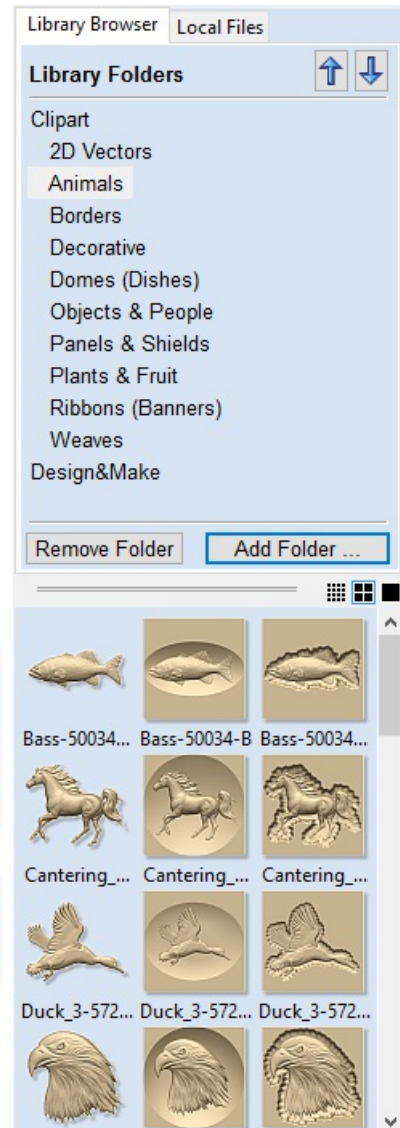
Library Browser Local Files

Library Folders

Clipart
2D Vectors
Animals
Borders
Decorative
Domes (Dishes)
Objects & People
Panels & Shields
Plants & Fruit
Ribbons (Banners)
Weaves
Design&Make

Remove Folder
Add Folder ...

Bass-50034... Bass-50034-B Bass-50034...

Cantering_... Cantering_... Cantering_...

Duck_3-572... Duck_3-572... Duck_3-572...